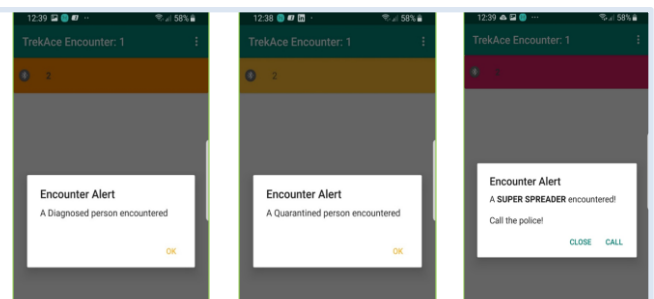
12:39 58%

TrekAce Encounter: 1

2

Encounter Alert

A Diagnosed person encountered

OK

12:38 58%

TrekAce Encounter: 1

2

Encounter Alert

A Quarantined person encountered

OK

12:39 58%

TrekAce Encounter: 1

Encounter Alert

A SUPER SPREADER encountered!

Call the police!

CLOSE CALL